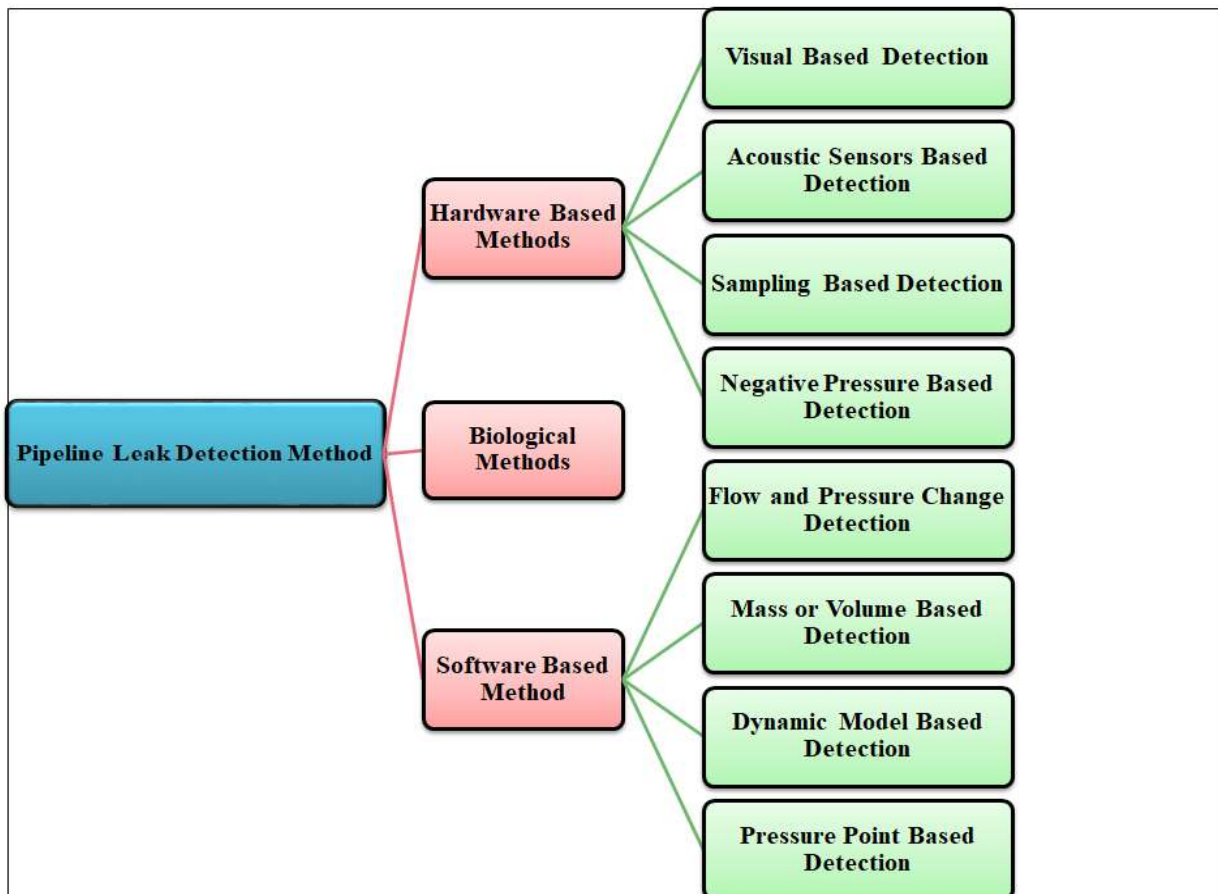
Pipeline Leak Detection Method

Hardware Based Methods

Visual Based Detection

Acoustic Sensors Based Detection

Sampling Based Detection

Negative Pressure Based Detection

Biological Methods

Software Based Method

Flow and Pressure Change Detection

Mass or Volume Based Detection

Dynamic Model Based Detection

Pressure Point Based Detection